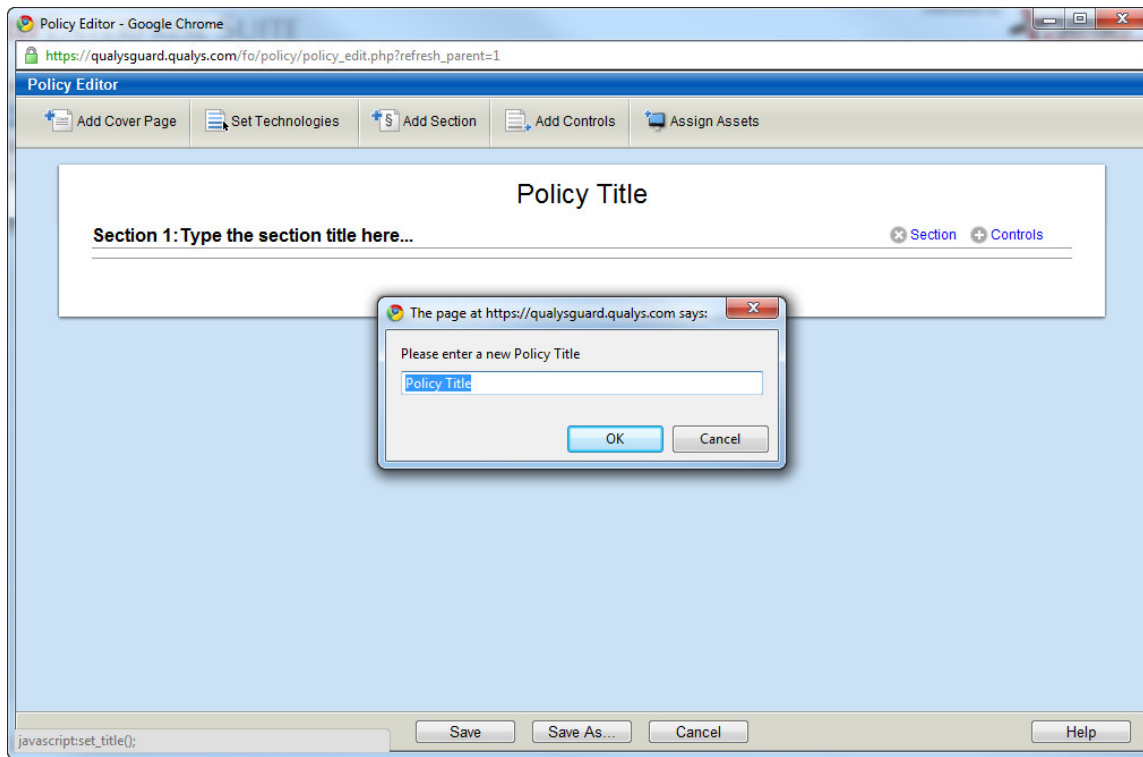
Policy Editor - Google Chrome

https://qualysguard.qualys.com/fo/policy/policy_edit.php?refresh_parent=1

Policy Editor

Add Cover Page
Set Technologies
Add Section
Add Controls
Assign Assets

Policy Title

Section 1: Type the section title here...

Section
Controls

The page at https://qualysguard.qualys.com says:

Please enter a new Policy Title

Policy Title

OK
Cancel

javascript:set_title();

Save
Save As...
Cancel
Help